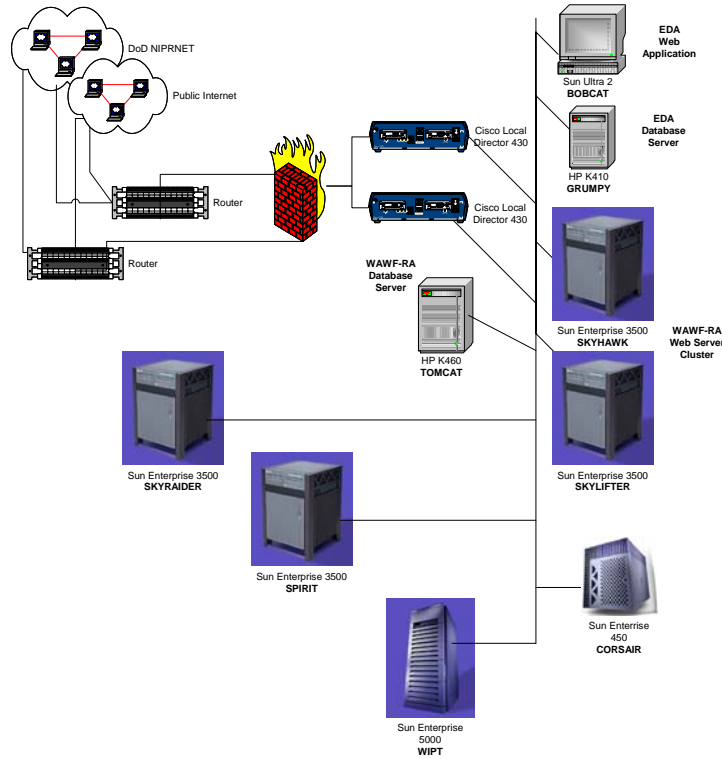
DoD NIPRNET

Public Internet

Router

Router

Cisco Local Director 430

Cisco Local Director 430

Sun Ultra 2
BOBCAT

EDA Web Application

HP K410
GRUMPY

EDA Database Server

WAWF-RA Database Server

HP K460
TOMCAT

Sun Enterprise 3500
SKYHAWK

WAWF-RA Web Server Cluster

Sun Enterprise 3500
SKYLIFTER

Sun Enterprise 3500
SKYRAIDER

Sun Enterprise 3500
SPIRIT

Sun Enterrise 450
CORSAIR

Sun Enterprise 5000
WIPT